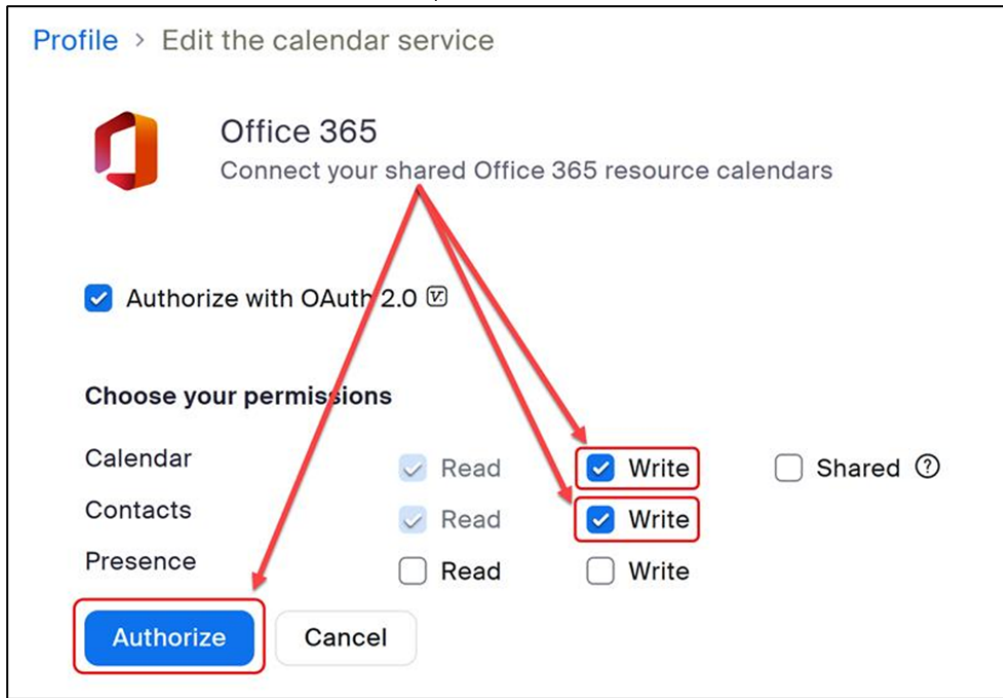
Profile > Edit the calendar service

Office 365
Connect your shared Office 365 resource calendars

Authorize with OAuth 2.0

Choose your permissions

| | | | |
|---|---|---|---|
| Calendar | Read | Write | Shared ⓘ |
| Contacts | Read | Write | |
| Presence | Read | Write | |

Authorize Cancel